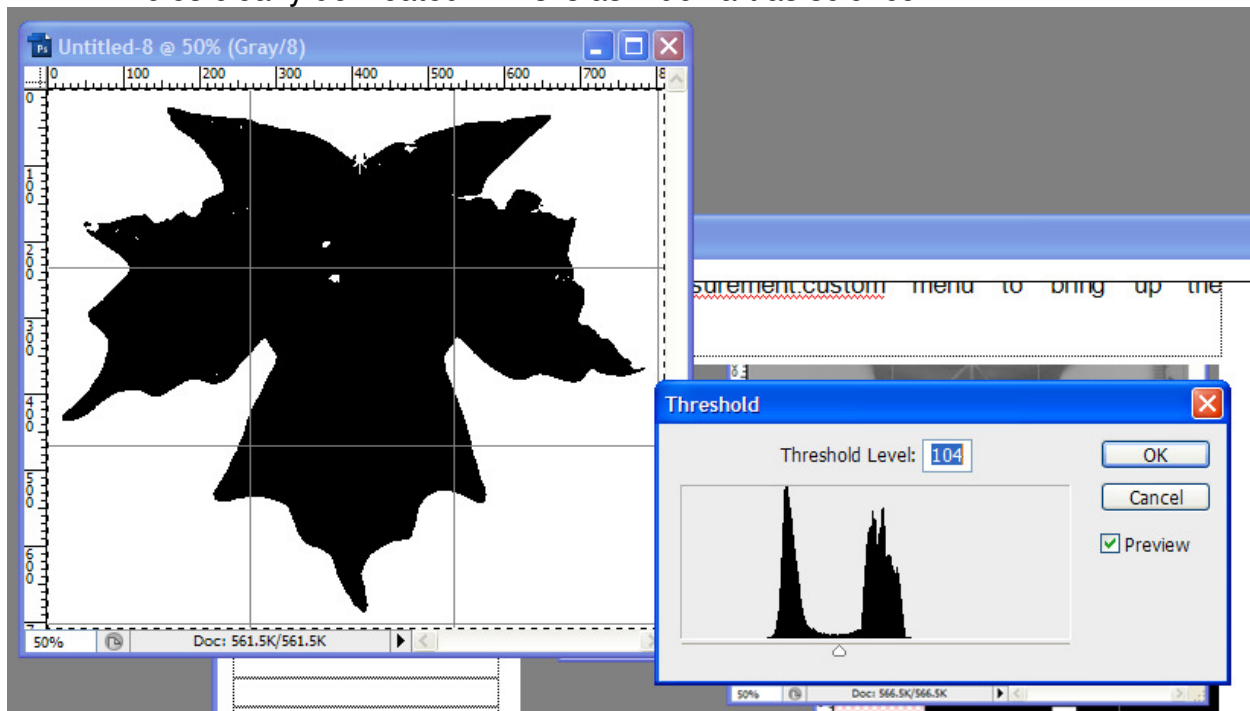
Untitled-8 @ 50% (Gray/8)

0 100 200 300 400 500 600 700 8

0 100 200 300 400 500 600

surement.custom menu to bring up the

Threshold

Threshold Level: 104

OK

Cancel

Preview

50%

Doc: 561.5K/561.5K

50%

Doc: 566.5K/566.5K